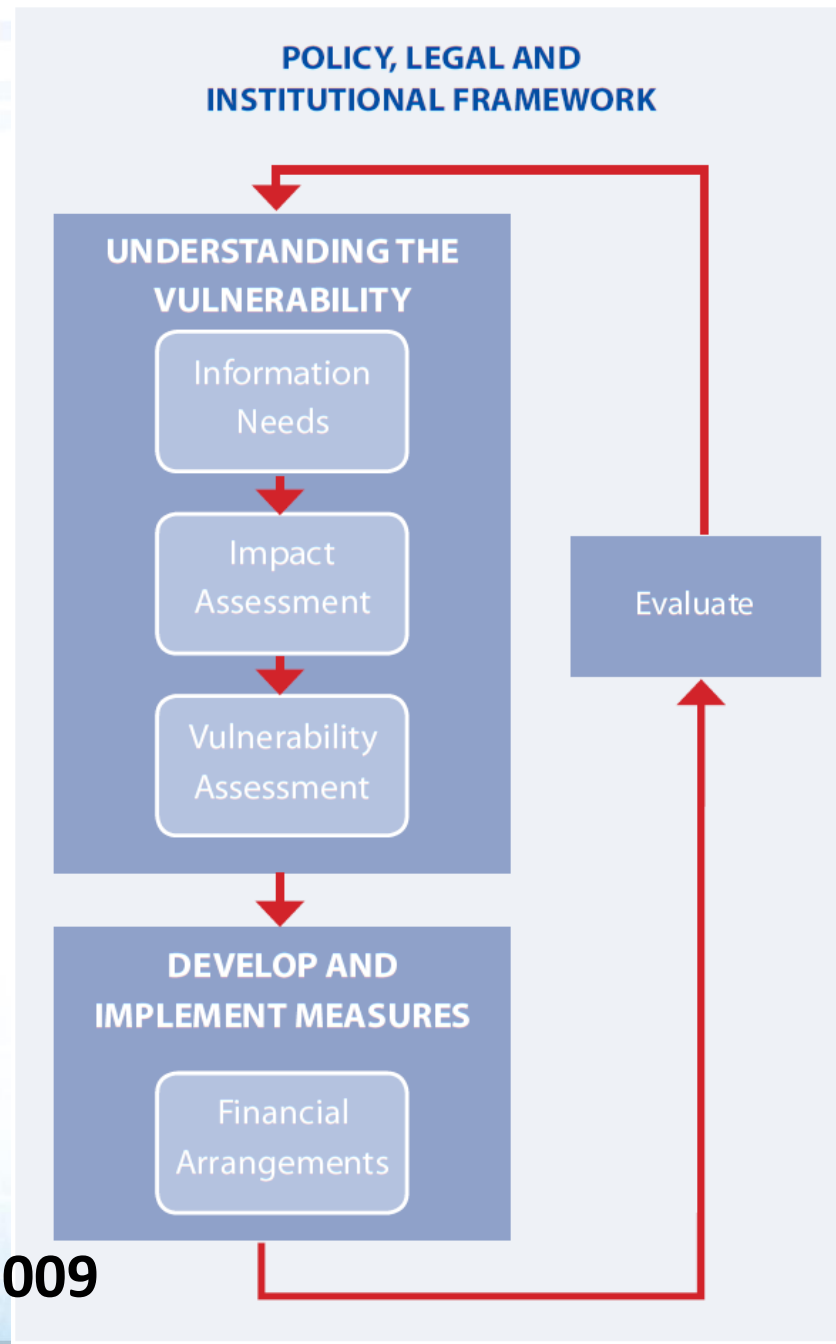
POLICY, LEGAL AND INSTITUTIONAL FRAMEWORK

UNDERSTANDING THE VULNERABILITY

Information Needs

Impact Assessment

Vulnerability Assessment

Evaluate

DEVELOP AND IMPLEMENT MEASURES

Financial Arrangements

009